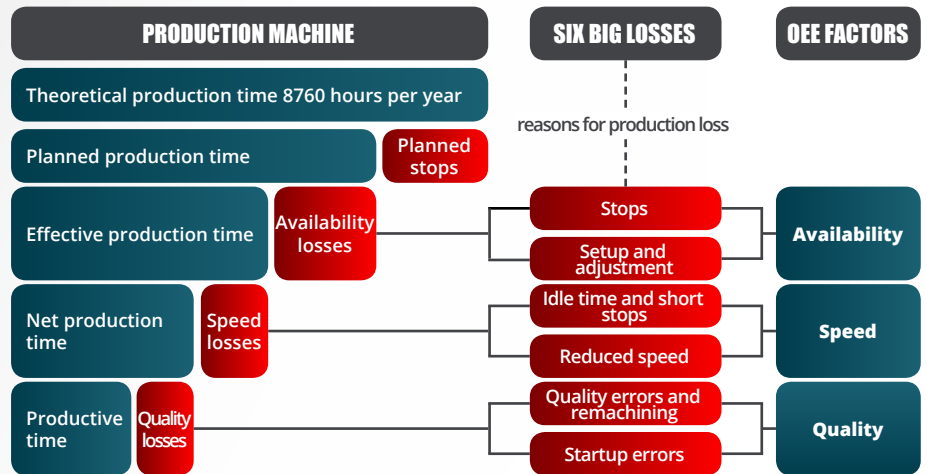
PRODUCTION MACHINE

SIX BIG LOSSES

OEE FACTORS

Theoretical production time 8760 hours per year

reasons for production loss

Planned production time

Planned stops

Effective production time

Availability losses

Stops

Setup and adjustment

Availability

Net production time

Speed losses

Idle time and short stops

Reduced speed

Speed

Productive time

Quality losses

Quality errors and remachining

Startup errors

Quality